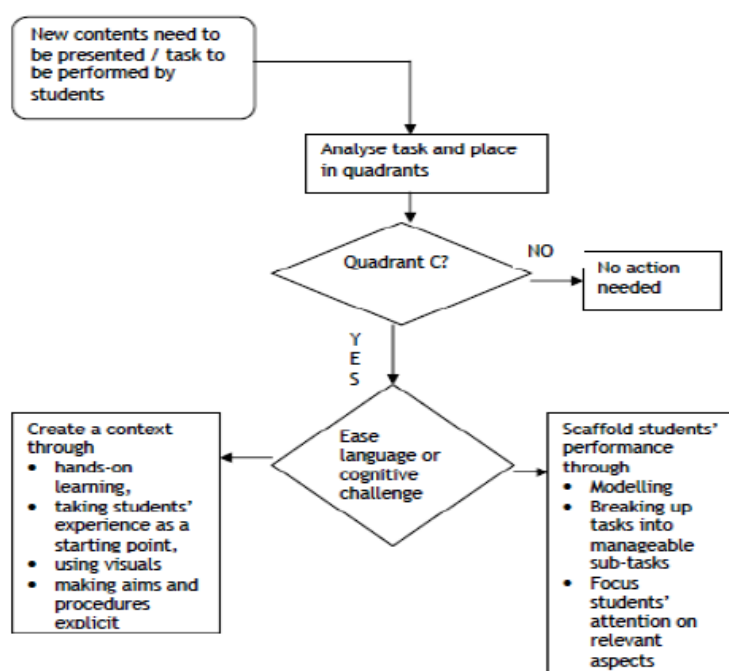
New contents need to be presented / task to be performed by students

Analyse task and place in quadrants

Quadrant C?

NO

No action needed

Y
E
S

Ease language or cognitive challenge

Create a context through
- hands-on learning,
- taking students' experience as a starting point,
- using visuals
- making aims and procedures explicit

Scaffold students' performance through
- Modelling
- Breaking up tasks into manageable sub-tasks
- Focus students' attention on relevant aspects